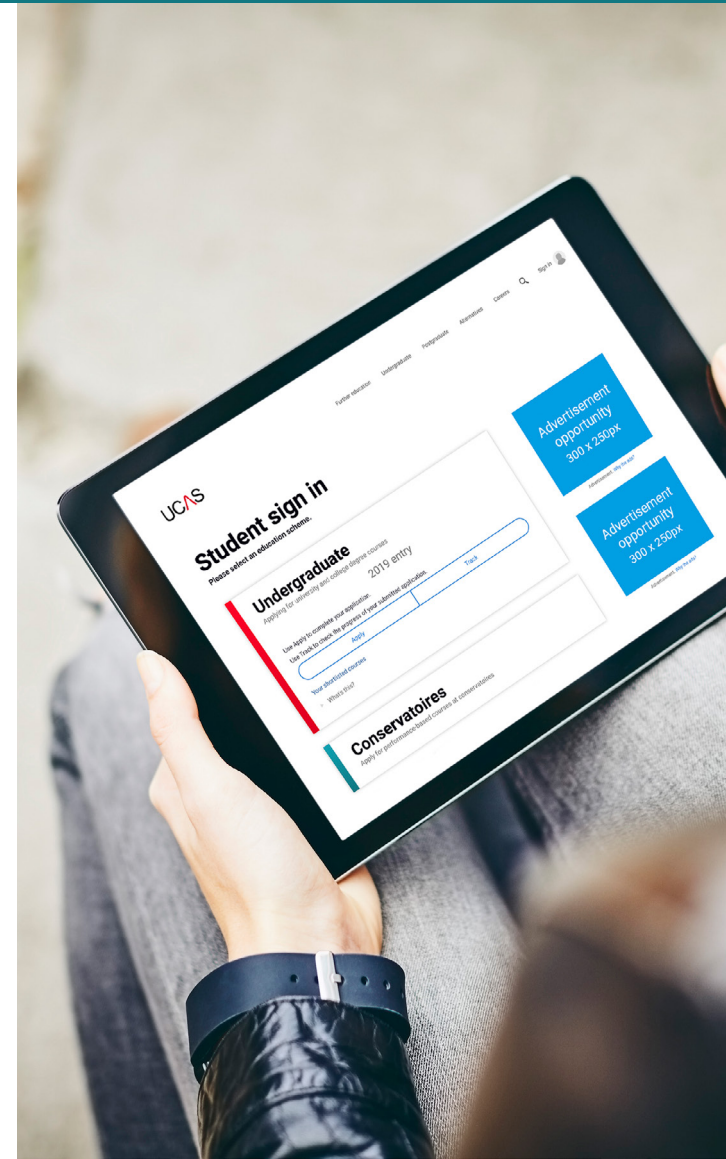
UCAS

Further education Undergraduate Postgraduate Alternatives Careers Sign in

Student sign in
Please select an education scheme.

Undergraduate
Applying for university and college degree courses
2019 entry

Use Apply to complete your application.
Use Track to check the progress of your submitted application.

Apply
Track

Your shortlisted courses
What's this?

Conservatoires
Apply for performance-based courses at conservatoires

Advertisement opportunity 300 x 250px
Advertisement Why this ad?

Advertisement opportunity 300 x 250px
Advertisement Why this ad?